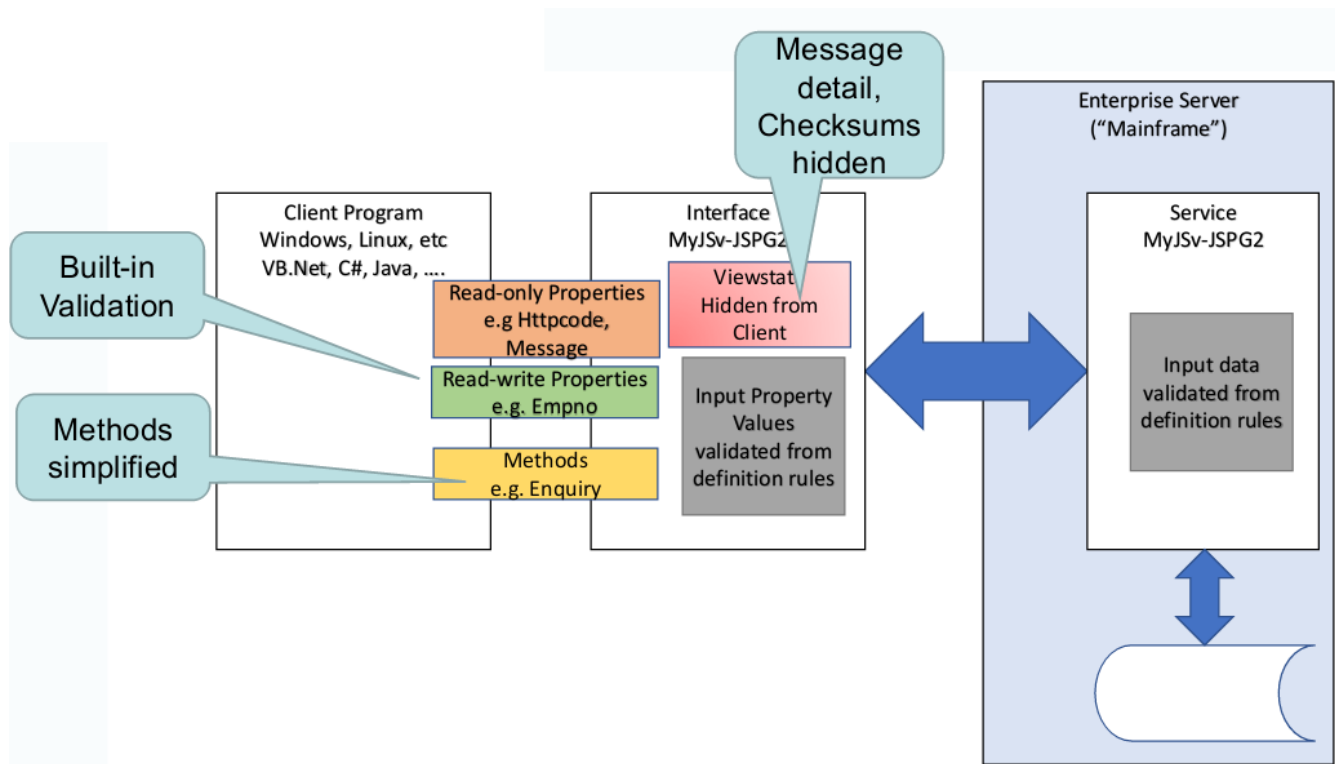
Message detail, Checksums hidden

Enterprise Server
("Mainframe")

Built-in Validation

Methods simplified

Client Program
Windows, Linux, etc
VB.Net, C#, Java, ….

Read-only Properties
e.g Httpcode, Message

Read-write Properties
e.g. Empno

Methods
e.g. Enquiry

Interface
MyJSv-JSPG2

Viewstat
Hidden from Client

Input Property Values validated from definition rules

Service
MyJSv-JSPG2

Input data validated from definition rules